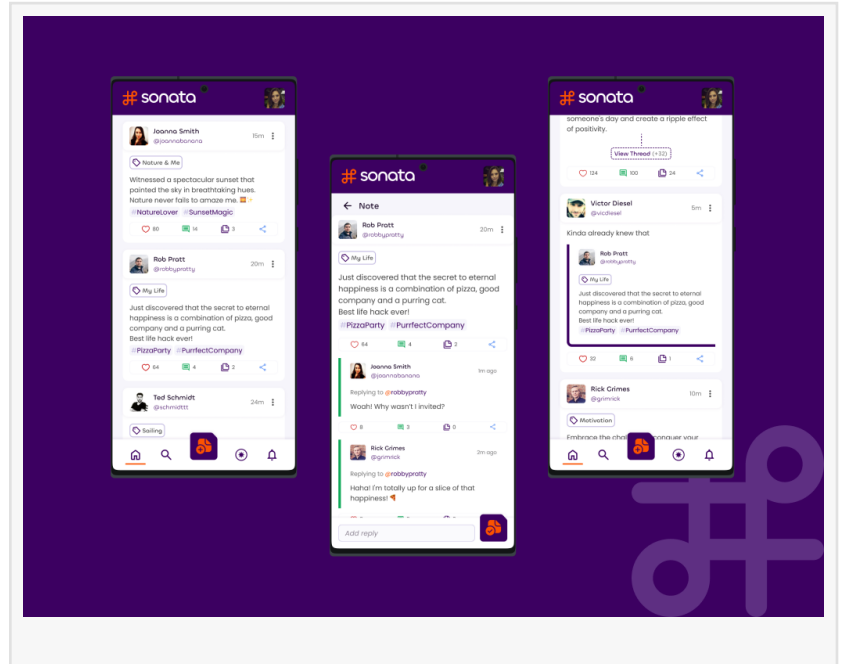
sonata

Joanna Smith
@joannabanana
15m

Nature & Me

Witnessed a spectacular sunset that painted the sky in breathtaking hues. Nature never fails to amaze me. 🌅✨
#NatureLover #SunsetMagic

80 14 3

Rob Pratt
@robbypratty
20m

My Life

Just discovered that the secret to eternal happiness is a combination of pizza, good company and a purring cat.
Best life hack ever!
#PizzaParty #PurrfectCompany

64 4 2

Ted Schmidt
@schmidttt
24m

Sailing

sonata

Note

Rob Pratt
@robbypratty
20m

My Life

Just discovered that the secret to eternal happiness is a combination of pizza, good company and a purring cat.
Best life hack ever!
#PizzaParty #PurrfectCompany

64 4 2

Joanna Smith
@joannabanana
1m ago

Replying to @robbypratty

Woah! Why wasn't I invited?

8 3 0

Rick Grimes
@grimrick
2m ago

Replying to @robbypratty

Haha! I'm totally up for a slice of that happiness! 🍕

Add reply

sonata

someone's day and create a ripple effect of positivity.

View Thread (+32)

124 100 24

Victor Diesel
@vicdiesel
5m

Kinda already knew that

Rob Pratt
@robbypratty

My Life

Just discovered that the secret to eternal happiness is a combination of pizza, good company and a purring cat.
Best life hack ever!
#PizzaParty #PurrfectCompany

32 6 1

Rick Grimes
@grimrick
10m

Motivation

Embrace the chal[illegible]onquer your